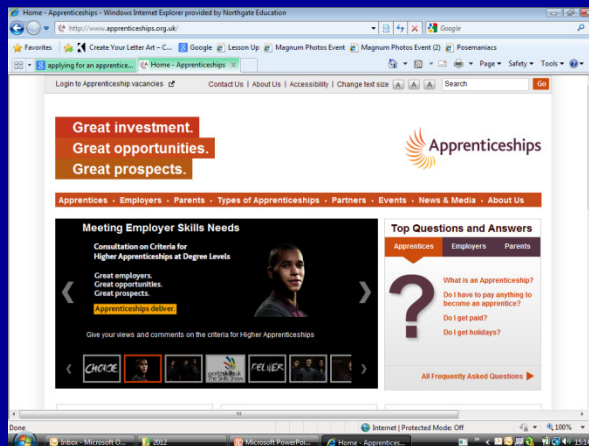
Home - Apprenticeships - Windows Internet Explorer provided by Northgate Education

http://www.apprenticeships.org.uk/

Google

Favorites | Create Your Letter Art – C... | Google | Lesson Up | Magnum Photos Event | Magnum Photos Event (2) | Posemaniacs

applying for an apprentice... | Home - Apprenticeships

Page ▾ Safety ▾ Tools ▾

Login to Apprenticeship vacancies | Contact Us | About Us | Accessibility | Change text size A A A | Search | Go

Great investment.
Great opportunities.
Great prospects.

Apprenticeships

Apprentices • Employers • Parents • Types of Apprenticeships • Partners • Events • News & Media • About Us

Meeting Employer Skills Needs

Consultation on Criteria for Higher Apprenticeships at Degree Levels

Great employers.
Great opportunities.
Great prospects.

Apprenticeships deliver.

Give your views and comments on the criteria for Higher Apprenticeships

CHOICE | worldskills UK | DELIVER

Top Questions and Answers

Apprentices | Employers | Parents

What is an Apprenticeship?
Do I have to pay anything to become an apprentice?
Do I get paid?
Do I get holidays?

All Frequently Asked Questions

Done | Internet | Protected Mode: Off | 100%

Inbox - Microsoft O... | 2012 | Microsoft PowerPoi... | Home - Apprentices... | 15:16